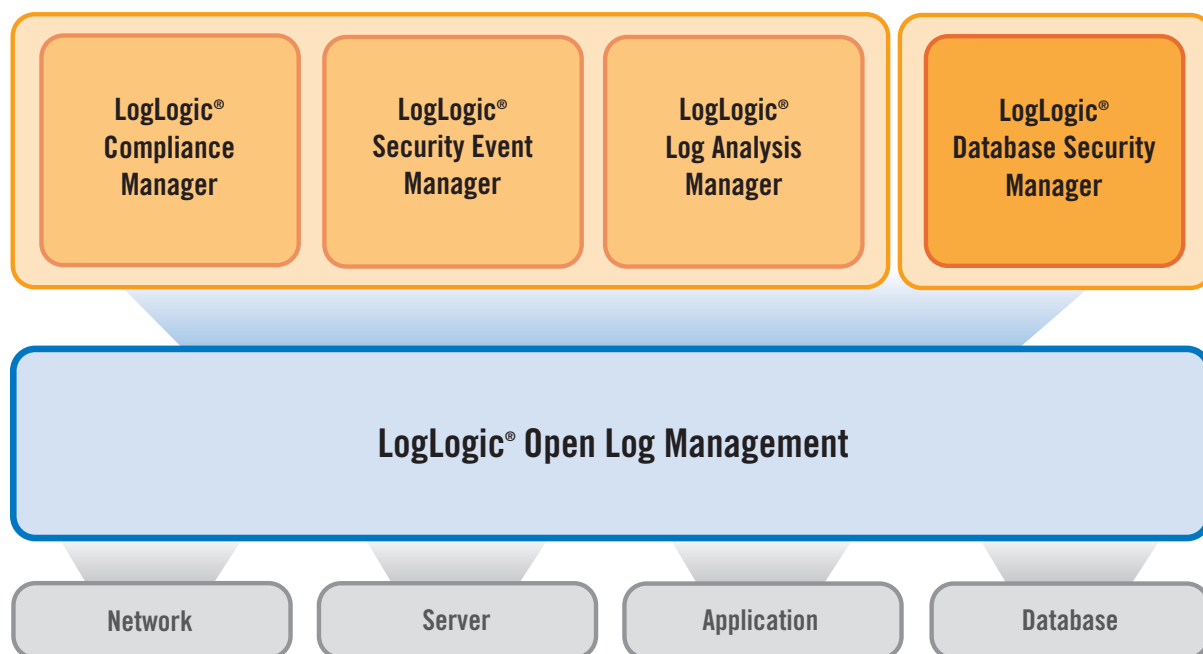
LogLogic® Compliance Manager

LogLogic® Security Event Manager

LogLogic® Log Analysis Manager

LogLogic® Database Security Manager

LogLogic® Open Log Management

Network

Server

Application

Database